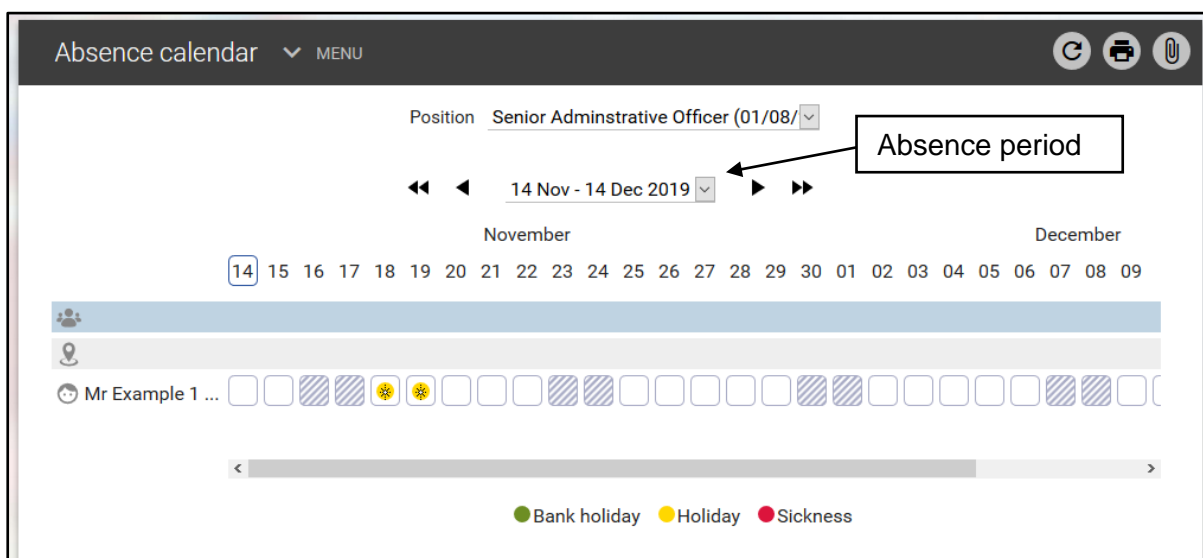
Absence calendar MENU

Position Senior Adminstrative Officer (01/08/

Absence period

14 Nov - 14 Dec 2019

November December

14 15 16 17 18 19 20 21 22 23 24 25 26 27 28 29 30 01 02 03 04 05 06 07 08 09

Mr Example 1 ...

Bank holiday Holiday Sickness